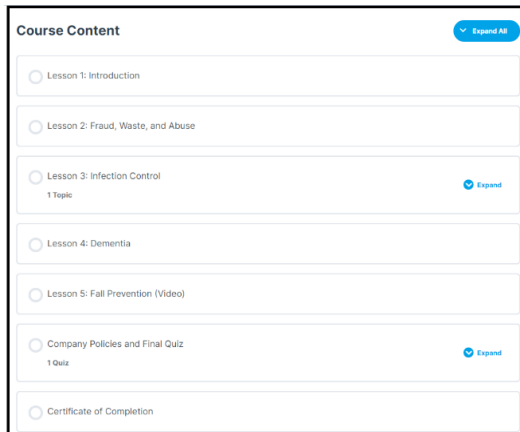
Course Content

Expand All

Lesson 1: Introduction

Lesson 2: Fraud, Waste, and Abuse

Lesson 3: Infection Control
1 Topic

Expand

Lesson 4: Dementia

Lesson 5: Fall Prevention (Video)

Company Policies and Final Quiz
1 Quiz

Expand

Certificate of Completion